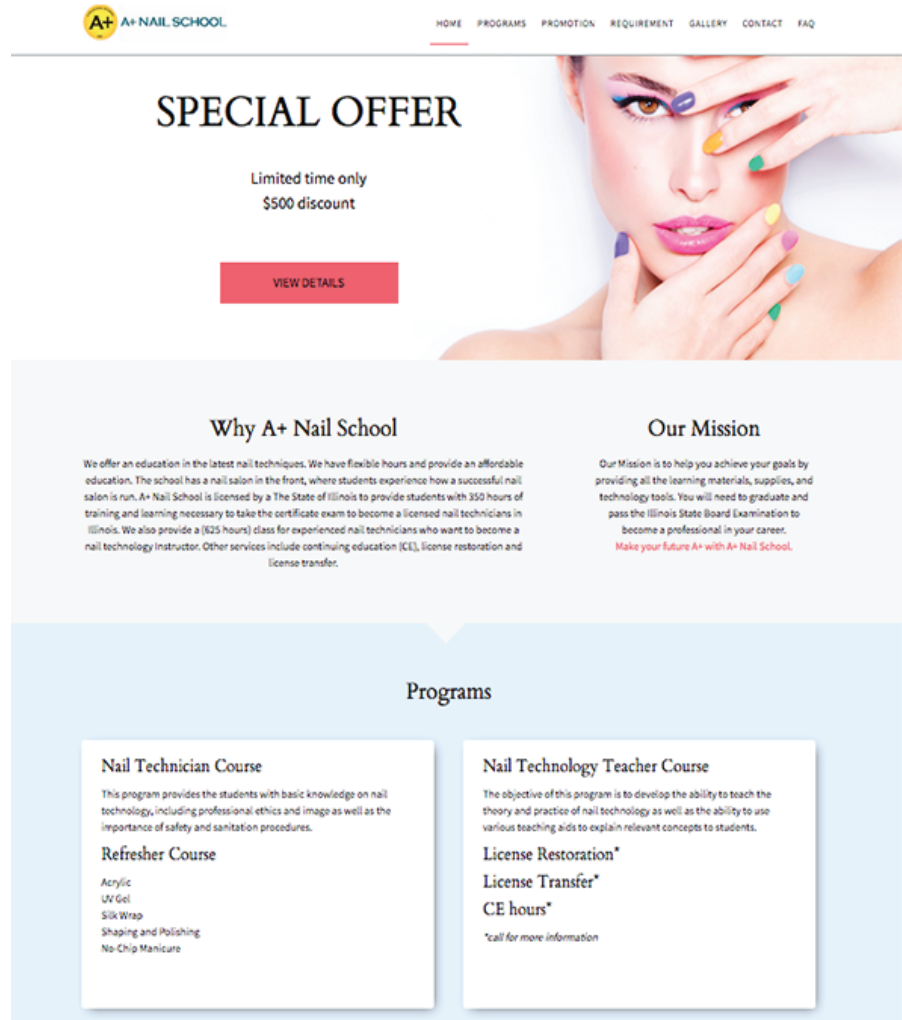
A+ A+ NAIL SCHOOL

HOME PROGRAMS PROMOTION REQUIREMENT GALLERY CONTACT FAQ

SPECIAL OFFER

Limited time only
$500 discount

VIEW DETAILS

Why A+ Nail School

We offer an education in the latest nail techniques. We have flexible hours and provide an affordable education. The school has a nail salon in the front, where students experience how a successful nail salon is run. A+ Nail School is licensed by a The State of Illinois to provide students with 350 hours of training and learning necessary to take the certificate exam to become a licensed nail technicians in Illinois. We also provide a (625 hours) class for experienced nail technicians who want to become a nail technology Instructor. Other services include continuing education (CE), license restoration and license transfer.

Our Mission

Our Mission is to help you achieve your goals by providing all the learning materials, supplies, and technology tools. You will need to graduate and pass the Illinois State Board Examination to become a professional in your career.
Make your future A+ with A+ Nail School.

Programs

Nail Technician Course

This program provides the students with basic knowledge on nail technology, including professional ethics and image as well as the importance of safety and sanitation procedures.

Refresher Course

Acrylic
UV Gel
Silk Wrap
Shaping and Polishing
No-Chip Manicure

Nail Technology Teacher Course

The objective of this program is to develop the ability to teach the theory and practice of nail technology as well as the ability to use various teaching aids to explain relevant concepts to students.

License Restoration*
License Transfer*
CE hours*

*call for more information